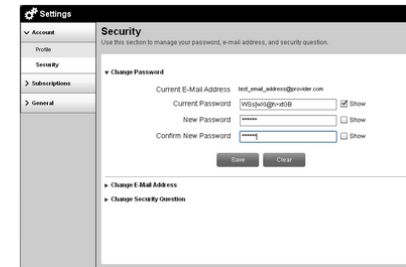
Settings

Account
Profile
Security
Subscriptions
General

Security
Use this section to manage your password, e-mail address, and security question.

Change Password

Current E-Mail Address test_email_address@provider.com
Current Password W6s|w0@h-d0B Show
New Password ••••••• Show
Confirm New Password ••••••| Show

Save Clear

Change E-Mail Address
Change Security Question